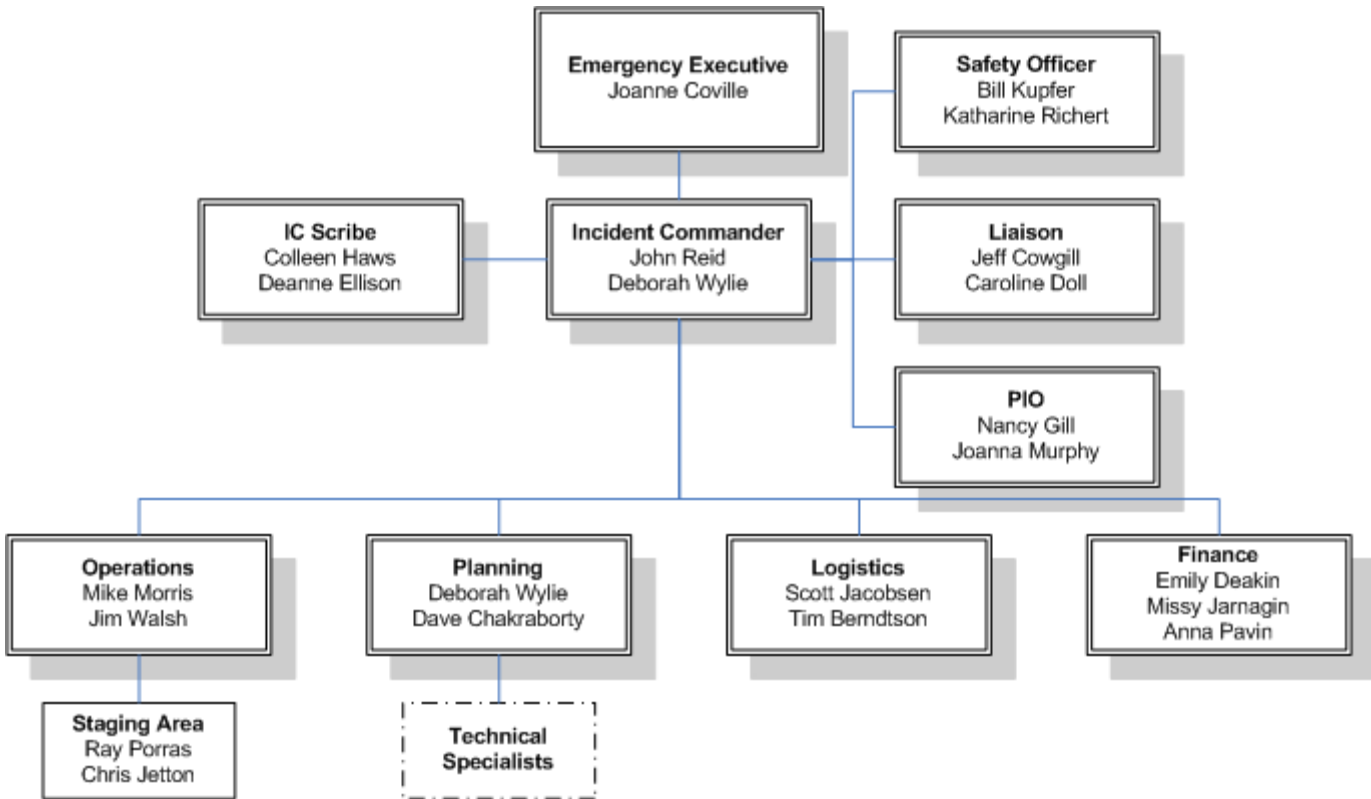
Emergency Executive
Joanne Coville

Safety Officer
Bill Kupfer
Katharine Richert

IC Scribe
Colleen Haws
Deanne Ellison

Incident Commander
John Reid
Deborah Wylie

Liaison
Jeff Cowgill
Caroline Doll

PIO
Nancy Gill
Joanna Murphy

Operations
Mike Morris
Jim Walsh

Planning
Deborah Wylie
Dave Chakraborty

Logistics
Scott Jacobsen
Tim Berndtson

Finance
Emily Deakin
Missy Jarnagin
Anna Pavin

Staging Area
Ray Porras
Chris Jetton

Technical
Specialists